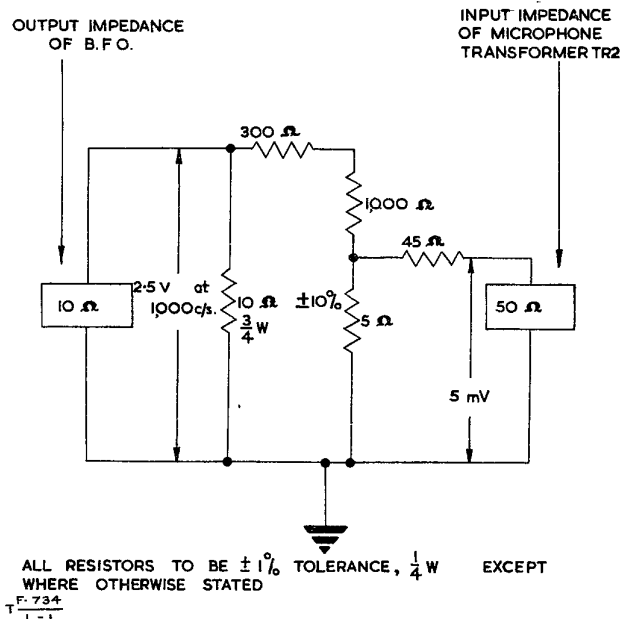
OUTPUT IMPEDANCE OF B.F.O.

INPUT IMPEDANCE OF MICROPHONE TRANSFORMER TR2

300 $\Omega$

1,000 $\Omega$

45 $\Omega$

10 $\Omega$

2·5 V at 1,000 c/s.

10 $\Omega$ $\frac{3}{4}$ W

$\pm10\%$

5 $\Omega$

50 $\Omega$

5 mV

ALL RESISTORS TO BE $\pm1\%$ TOLERANCE, $\frac{1}{4}$ W EXCEPT WHERE OTHERWISE STATED

T $\frac{F \cdot 734}{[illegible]}$